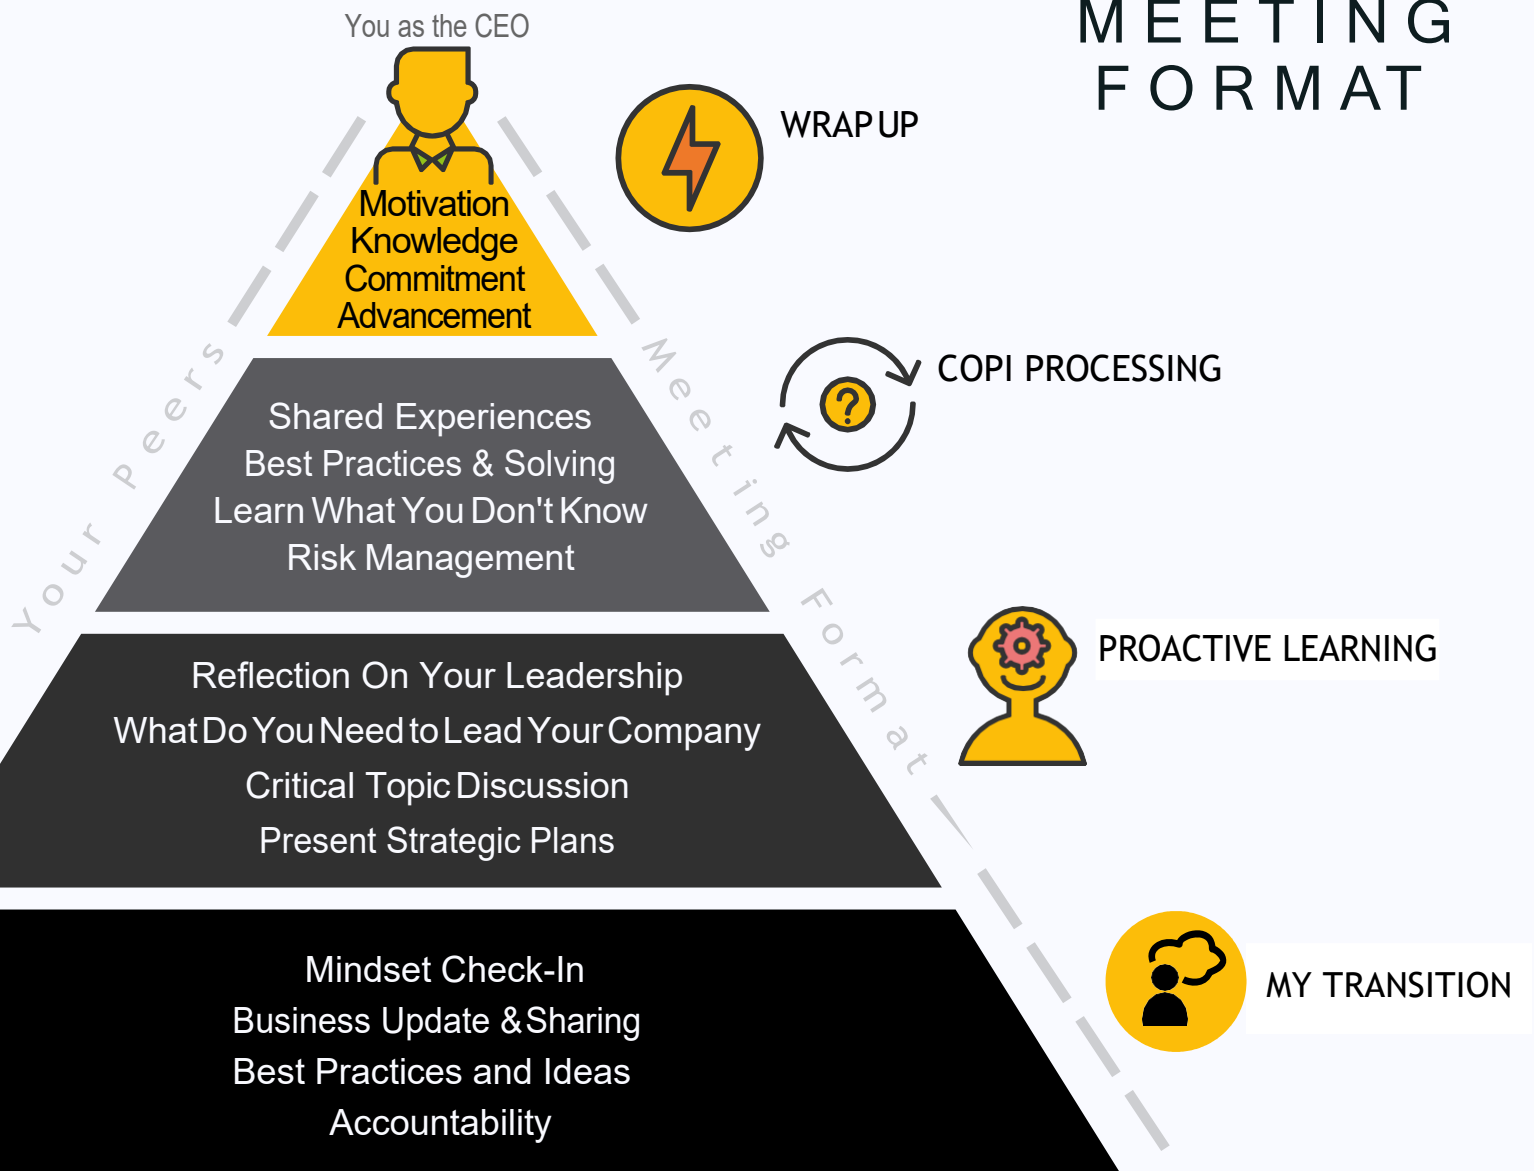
MEETING FORMAT

You as the CEO

Motivation
Knowledge
Commitment
Advancement

WRAP UP

Your Peers

Meeting Format

Shared Experiences
Best Practices & Solving
Learn What You Don't Know
Risk Management

COPI PROCESSING

Reflection On Your Leadership
What Do You Need to Lead Your Company
Critical Topic Discussion
Present Strategic Plans

PROACTIVE LEARNING

Mindset Check-In
Business Update & Sharing
Best Practices and Ideas
Accountability

MY TRANSITION